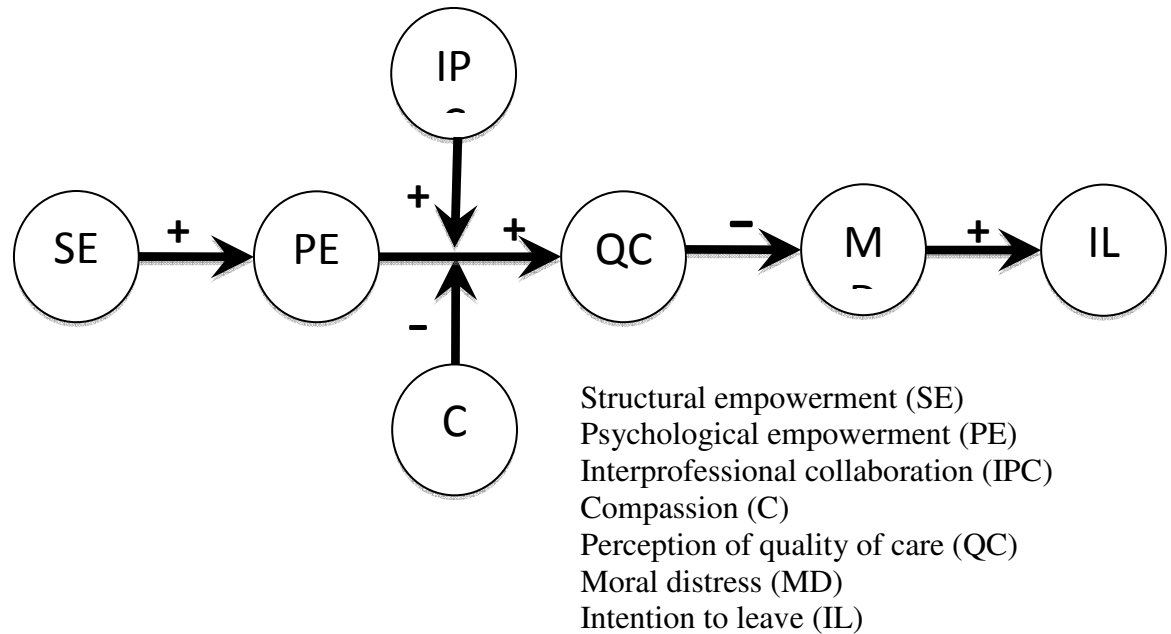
IP

SE + PE + QC − M + IL

+

−

C

Structural empowerment (SE)
Psychological empowerment (PE)
Interprofessional collaboration (IPC)
Compassion (C)
Perception of quality of care (QC)
Moral distress (MD)
Intention to leave (IL)